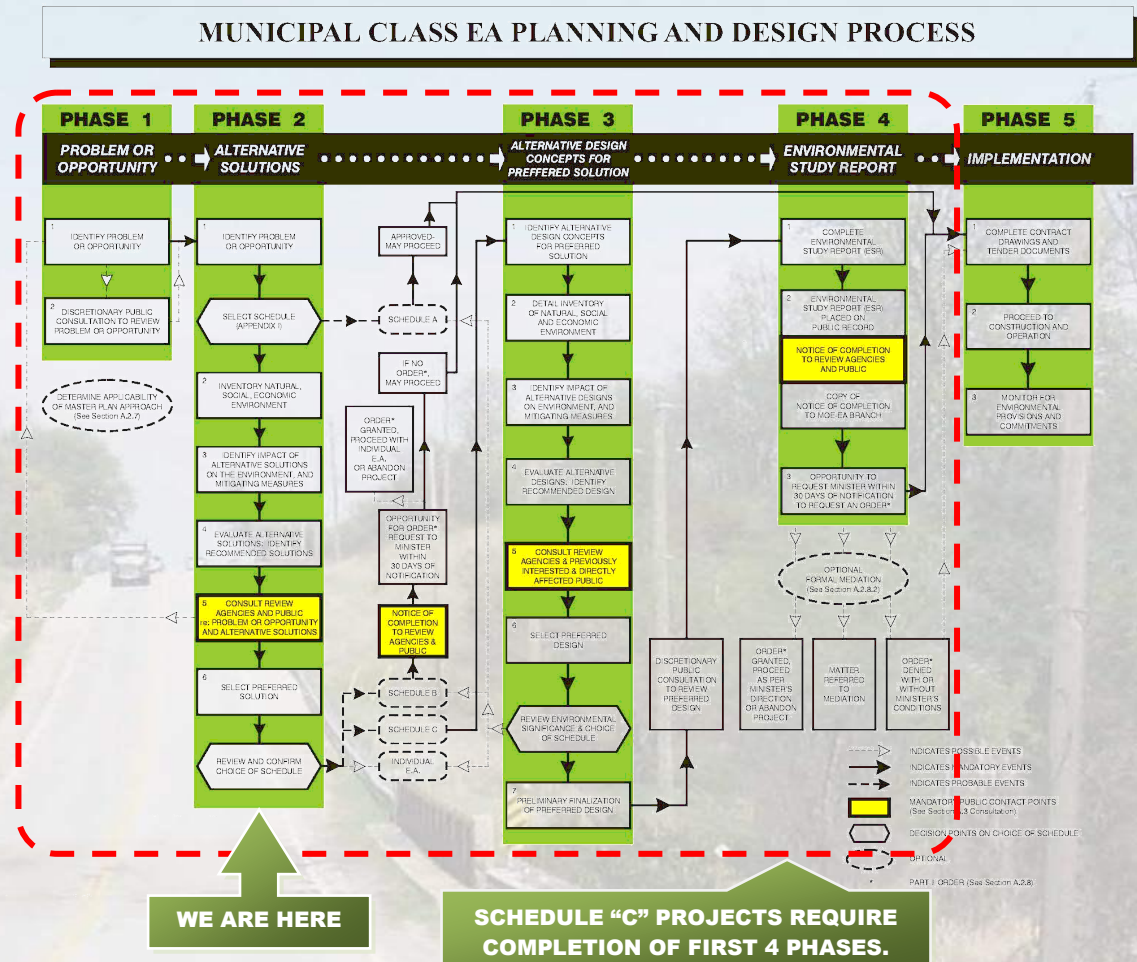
MUNICIPAL CLASS EA PLANNING AND DESIGN PROCESS

PHASE 1
PROBLEM OR OPPORTUNITY

PHASE 2
ALTERNATIVE SOLUTIONS

PHASE 3
ALTERNATIVE DESIGN CONCEPTS FOR PREFFERED SOLUTION

PHASE 4
ENVIRONMENTAL STUDY REPORT

PHASE 5
IMPLEMENTATION

1 IDENTIFY PROBLEM OR OPPORTUNITY

2 DISCRETIONARY PUBLIC CONSULTATION TO REVIEW PROBLEM OR OPPORTUNITY

DETERMINE APPLICABILITY OF MASTER PLAN APPROACH (See Section A.2.7)

1 IDENTIFY PROBLEM OR OPPORTUNITY

SELECT SCHEDULE (APPENDIX I)

2 INVENTORY NATURAL, SOCIAL, ECONOMIC ENVIRONMENT

3 IDENTIFY IMPACT OF ALTERNATIVE SOLUTIONS ON THE ENVIRONMENT, AND MITIGATING MEASURES

4 EVALUATE ALTERNATIVE SOLUTIONS: IDENTIFY RECOMMENDED SOLUTIONS

5 CONSULT REVIEW AGENCIES AND PUBLIC re: PROBLEM OR OPPORTUNITY AND ALTERNATIVE SOLUTIONS

6 SELECT PREFERRED SOLUTION

REVIEW AND CONFIRM CHOICE OF SCHEDULE

APPROVED- MAY PROCEED

SCHEDULE A

IF NO ORDER*, MAY PROCEED

ORDER* GRANTED, PROCEED WITH INDIVIDUAL E.A. OR ABANDON PROJECT

OPPORTUNITY FOR ORDER* REQUEST TO MINISTER WITHIN 30 DAYS OF NOTIFICATION

NOTICE OF COMPLETION TO REVIEW AGENCIES & PUBLIC

SCHEDULE B

SCHEDULE C

INDIVIDUAL E.A.

1 IDENTIFY ALTERNATIVE DESIGN CONCEPTS FOR PREFERRED SOLUTION

2 DETAIL INVENTORY OF NATURAL, SOCIAL AND ECONOMIC ENVIRONMENT

3 IDENTIFY IMPACT OF ALTERNATIVE DESIGNS ON ENVIRONMENT, AND MITIGATING MEASURES

4 EVALUATE ALTERNATIVE DESIGNS: IDENTIFY RECOMMENDED DESIGN

5 CONSULT REVIEW AGENCIES & PREVIOUSLY INTERESTED & DIRECTLY AFFECTED PUBLIC

6 SELECT PREFERRED DESIGN

REVIEW ENVIRONMENTAL SIGNIFICANCE & CHOICE OF SCHEDULE

7 PRELIMINARY FINALIZATION OF PREFERRED DESIGN

DISCRETIONARY PUBLIC CONSULTATION TO REVIEW PREFERRED DESIGN

1 COMPLETE ENVIRONMENTAL STUDY REPORT (ESR)

2 ENVIRONMENTAL STUDY REPORT (ESR) PLACED ON PUBLIC RECORD

NOTICE OF COMPLETION TO REVIEW AGENCIES AND PUBLIC

COPY OF NOTICE OF COMPLETION TO MOE-EA BRANCH

3 OPPORTUNITY TO REQUEST MINISTER WITHIN 30 DAYS OF NOTIFICATION TO REQUEST AN ORDER*

OPTIONAL FORMAL MEDIATION (See Section A.2.8.2)

ORDER* GRANTED, PROCEED AS PER MINISTER'S DIRECTION OR ABANDON PROJECT

MATTER REFERRED TO MEDIATION

ORDER* DENIED WITH OR WITHOUT MINISTER'S CONDITIONS

1 COMPLETE CONTRACT DRAWINGS AND TENDER DOCUMENTS

2 PROCEED TO CONSTRUCTION AND OPERATION

3 MONITOR FOR ENVIRONMENTAL PROVISIONS AND COMMITMENTS

INDICATES POSSIBLE EVENTS
INDICATES MANDATORY EVENTS
INDICATES PROBABLE EVENTS
MANDATORY PUBLIC CONTACT POINTS (See Section A.3 Consultation)
DECISION POINTS ON CHOICE OF SCHEDULE
OPTIONAL
* PART II ORDER (See Section A.2.8)

WE ARE HERE

SCHEDULE "C" PROJECTS REQUIRE COMPLETION OF FIRST 4 PHASES.